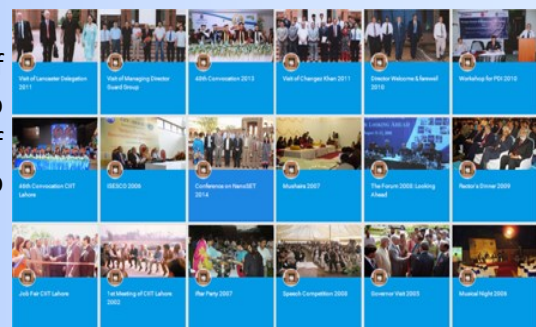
Visit of Lancaster Delegation 2011

Visit of Managing Director Guard Group

40th Convocation 2013

Visit of Changez Khan 2011

Director Welcome & farewell 2010

Workshop for PDI 2010

40th Convocation CIIT Lahore

IDESCO 2008

Conference on NanoSET 2014

Mushaira 2007

The Forum 2008: Looking Ahead

Rector's Dinner 2009

Job Fair CIIT Lahore

1st Meeting of CIIT Lahore 2002

Iftar Party 2007

Speech Competition 2008

Governor Visit 2005

Musical Night 2009